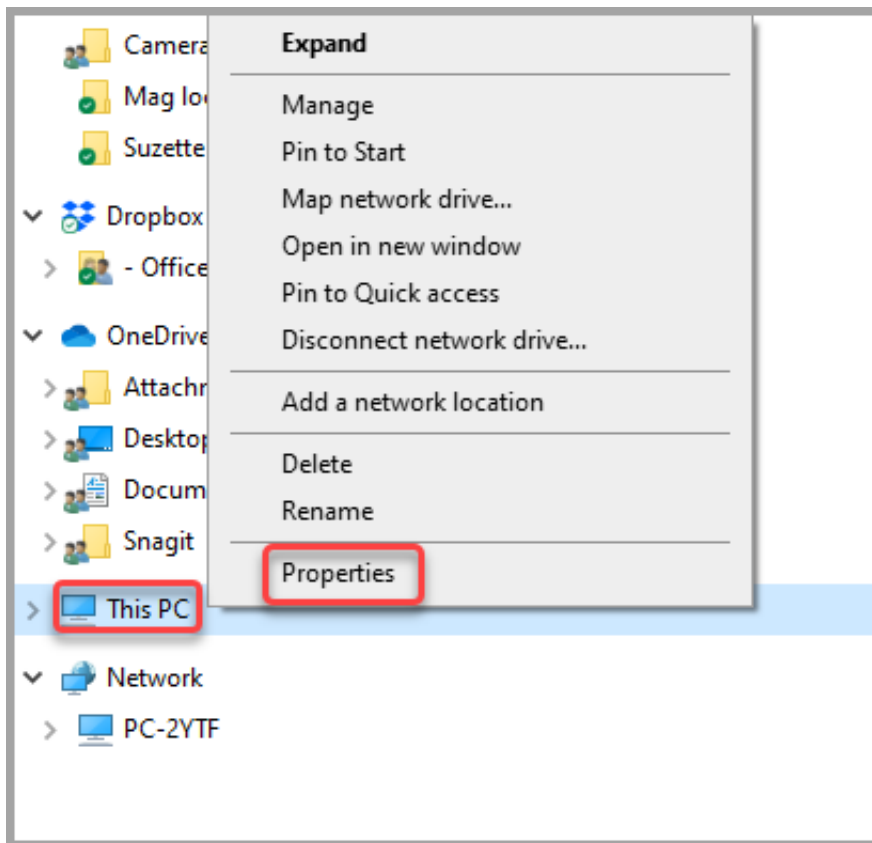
Camera
Mag lo
Suzette
Dropbox
- Office
OneDrive
Attachm
Desktop
Docum
Snagit
This PC
Network
PC-2YTF

Expand
Manage
Pin to Start
Map network drive...
Open in new window
Pin to Quick access
Disconnect network drive...
Add a network location
Delete
Rename
Properties